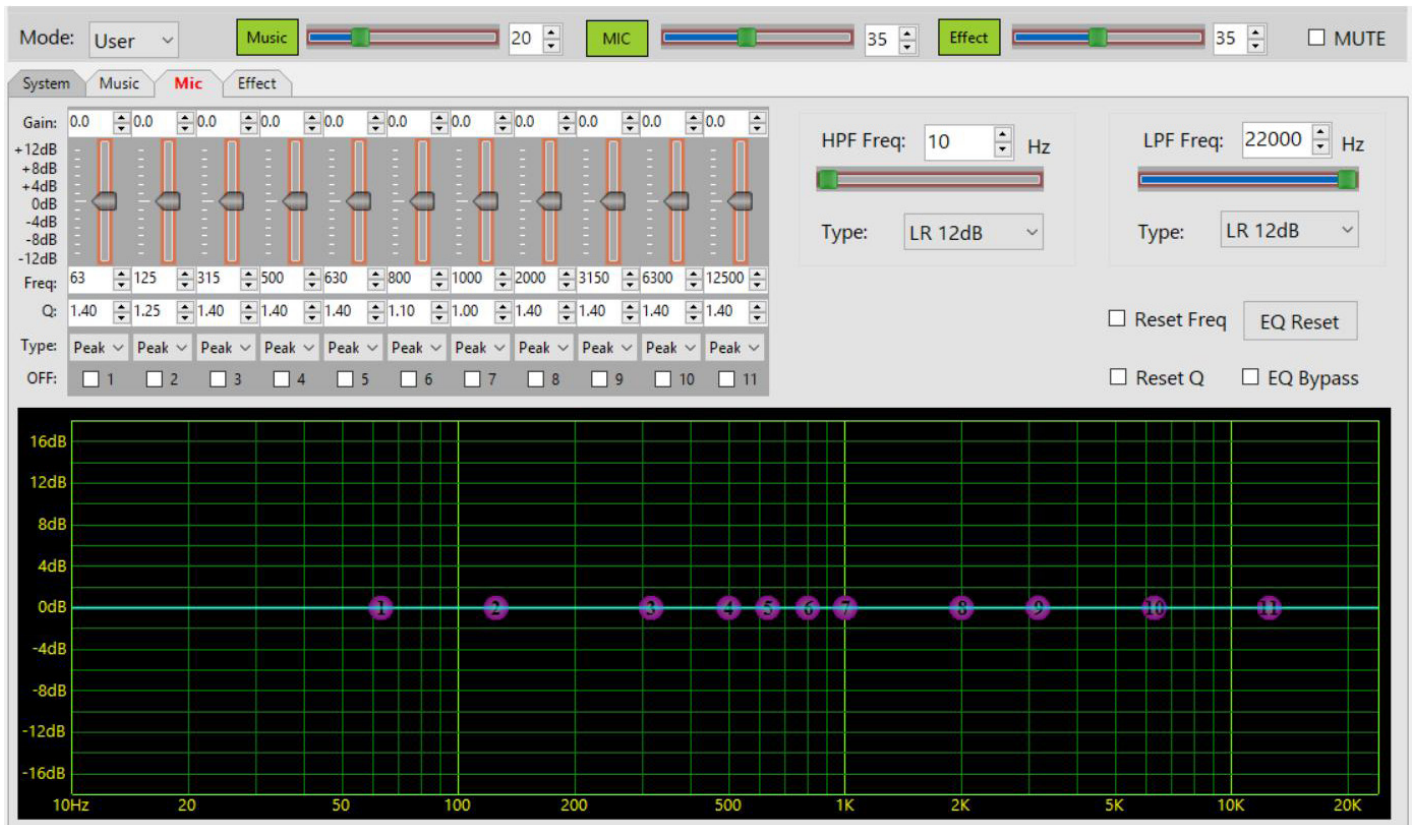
Mode: User Music 20 MIC 35 Effect 35 MUTE

System Music Mic Effect

| | | | | | | | | | | | |
|---|---|---|---|---|---|---|---|---|---|---|---|
| Gain: | 0.0 | 0.0 | 0.0 | 0.0 | 0.0 | 0.0 | 0.0 | 0.0 | 0.0 | 0.0 | 0.0 |
| Freq: | 63 | 125 | 315 | 500 | 630 | 800 | 1000 | 2000 | 3150 | 6300 | 12500 |
| Q: | 1.40 | 1.25 | 1.40 | 1.40 | 1.40 | 1.10 | 1.00 | 1.40 | 1.40 | 1.40 | 1.40 |
| Type: | Peak | Peak | Peak | Peak | Peak | Peak | Peak | Peak | Peak | Peak | Peak |
| OFF: | 1 | 2 | 3 | 4 | 5 | 6 | 7 | 8 | 9 | 10 | 11 |

+12dB
+8dB
+4dB
0dB
-4dB
-8dB
-12dB

HPF Freq: 10 Hz
Type: LR 12dB

LPF Freq: 22000 Hz
Type: LR 12dB

Reset Freq EQ Reset
Reset Q EQ Bypass

16dB
12dB
8dB
4dB
0dB
-4dB
-8dB
-12dB
-16dB

1 2 3 4 5 6 7 8 9 10 11

10Hz 20 50 100 200 500 1K 2K 5K 10K 20K